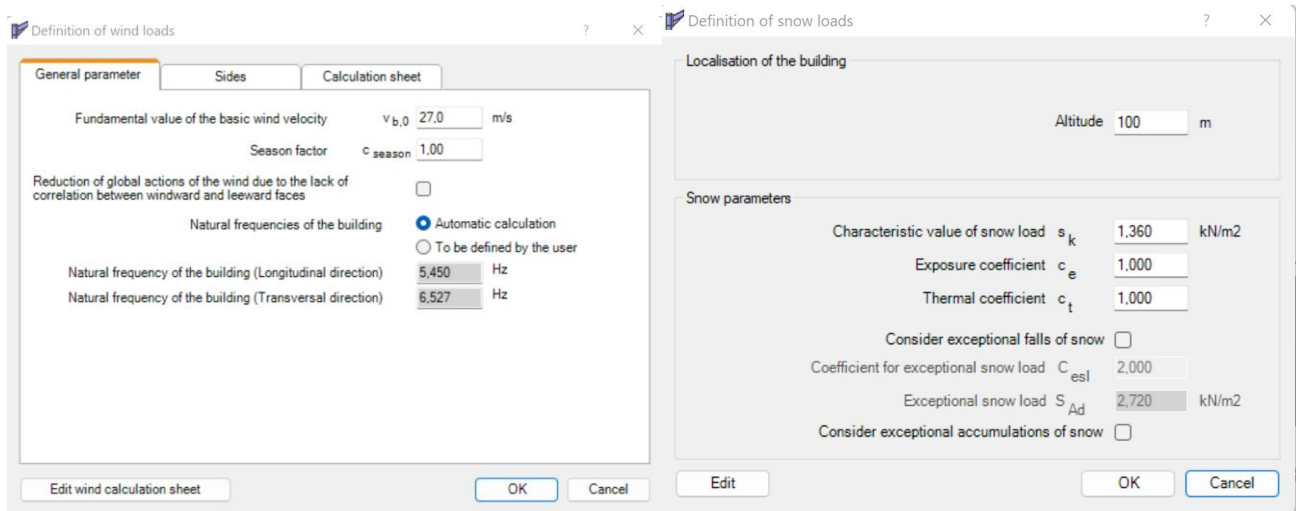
Definition of wind loads ? ×

General parameter | Sides | Calculation sheet

Fundamental value of the basic wind velocity $v_{b,0}$ 27,0 m/s

Season factor $c_{season}$ 1,00

Reduction of global actions of the wind due to the lack of correlation between windward and leeward faces

Natural frequencies of the building
Automatic calculation
To be defined by the user

Natural frequency of the building (Longitudinal direction) 5,450 Hz

Natural frequency of the building (Transversal direction) 6,527 Hz

Edit wind calculation sheet

OK

Cancel

Definition of snow loads ? ×

Localisation of the building

Altitude 100 m

Snow parameters

Characteristic value of snow load $s_k$ 1,360 kN/m2

Exposure coefficient $c_e$ 1,000

Thermal coefficient $c_t$ 1,000

Consider exceptional falls of snow

Coefficient for exceptional snow load $C_{esl}$ 2,000

Exceptional snow load $S_{Ad}$ 2,720 kN/m2

Consider exceptional accumulations of snow

Edit

OK

Cancel